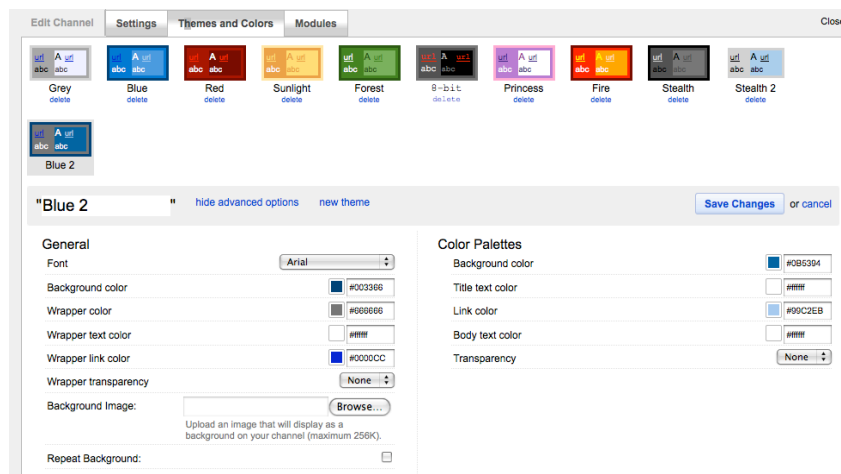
Edit Channel Settings Themes and Colors Modules Close

url A url abc abc Grey delete
url A url abc abc Blue delete
url A url abc abc Red delete
url A url abc abc Sunlight delete
url A url abc abc Forest delete
url A url abc abc 8-bit delete
url A url abc abc Princess delete
url A url abc abc Fire delete
url A url abc abc Stealth delete
url A url abc abc Stealth 2 delete
url A url abc abc Blue 2

"Blue 2 " hide advanced options new theme Save Changes or cancel

General
Font Arial
Background color #003366
Wrapper color #666666
Wrapper text color #ffffff
Wrapper link color #0000CC
Wrapper transparency None
Background Image: Browse...
Upload an image that will display as a background on your channel (maximum 256K).
Repeat Background:

Color Palettes
Background color #0B5394
Title text color #ffffff
Link color #99C2EB
Body text color #ffffff
Transparency None